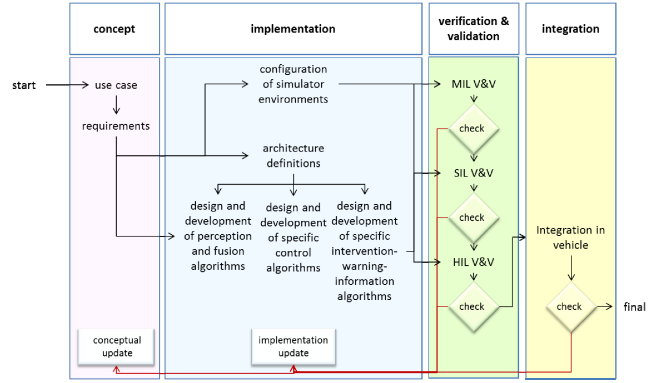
concept

implementation

verification & validation

integration

start

use case

requirements

configuration of simulator environments

architecture definitions

design and development of perception and fusion algorithms

design and development of specific control algorithms

design and development of specific intervention-warning-information algorithms

MIL V&V

check

SIL V&V

check

HIL V&V

check

Integration in vehicle

check

final

conceptual update

implementation update